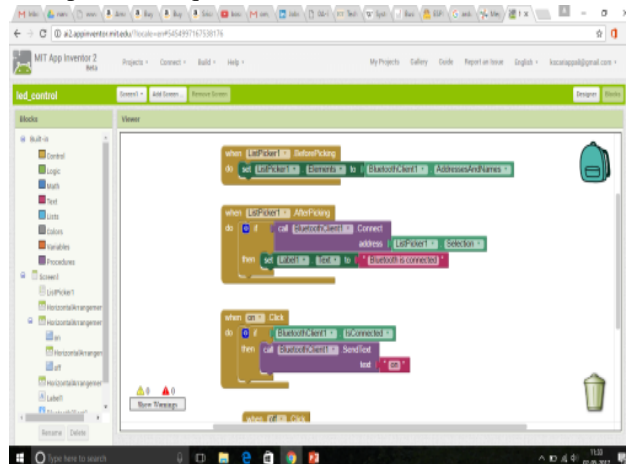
ai2.appinventor.mit.edu/?locale=en#5454997167538176

MIT App Inventor 2 Beta

Projects ▾ Connect ▾ Build ▾ Help ▾

My Projects Gallery Guide Report an Issue English ▾ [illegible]@gmail.com ▾

led_control

Screen1 ▾ Add Screen ... Remove Screen

Designer Blocks

Blocks

Viewer

Built-in
Control
Logic
Math
Text
Lists
Colors
Variables
Procedures
Screen1
ListPicker1
HorizontalArrangement
HorizontalArrangement
on
HorizontalArrangement
off
HorizontalArrangement
Label1
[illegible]

Rename Delete

when ListPicker1 . BeforePicking
do set ListPicker1 . Elements to BluetoothClient1 . AddressesAndNames

when ListPicker1 . AfterPicking
do if call BluetoothClient1 . Connect
address ListPicker1 . Selection
then set Label1 . Text to " Bluetooth is connected "

when on . Click
do if BluetoothClient1 . IsConnected
then call BluetoothClient1 . SendText
text " on "

when off . Click

⚠0 ▲0
Show Warnings

Type here to search

11:33